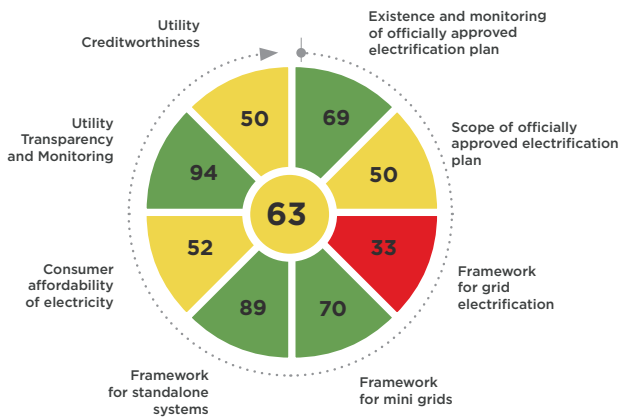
Utility Creditworthiness

Existence and monitoring of officially approved electrification plan

69

Scope of officially approved electrification plan

50

Framework for grid electrification

33

Framework for mini grids

70

Framework for standalone systems

89

Consumer affordability of electricity

52

Utility Transparency and Monitoring

94

50

63